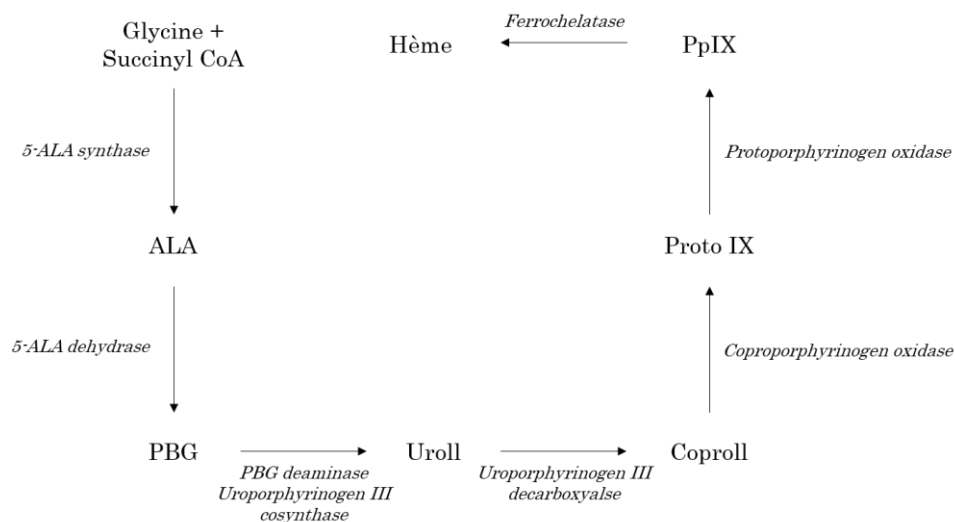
Glycine + Succinyl CoA

Ferrochelatase

Hème

PpIX

5-ALA synthase

Protoporphyrinogen oxidase

ALA

Proto IX

5-ALA dehydrase

Coproporphyrinogen oxidase

PBG

Uroll

Coproll

PBG deaminase
Uroporphyrinogen III cosynthase

Uroporphyrinogen III decarboxyalse